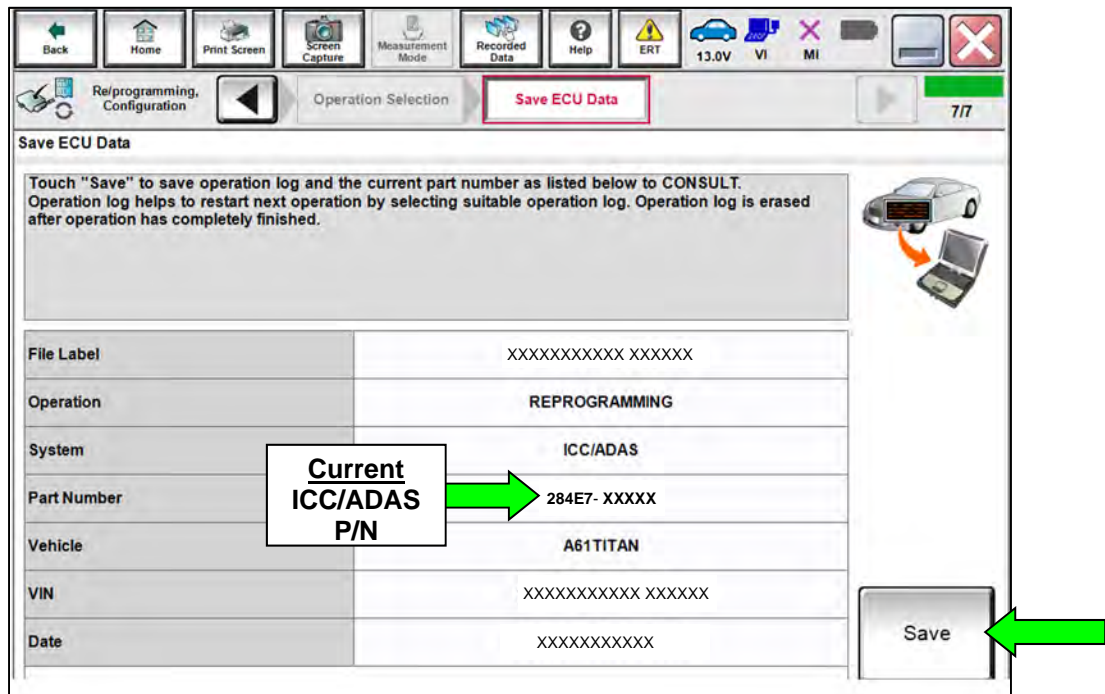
Back Home Print Screen Screen Capture Measurement Mode Recorded Data Help ERT 13.0V VI MI

Re/programming, Configuration Operation Selection Save ECU Data 7/7

Save ECU Data

Touch "Save" to save operation log and the current part number as listed below to CONSULT. Operation log helps to restart next operation by selecting suitable operation log. Operation log is erased after operation has completely finished.

| | |
|---|---|
| File Label | XXXXXXXXXXX XXXXXX |
| Operation | REPROGRAMMING |
| System | ICC/ADAS |
| Part Number | 284E7- XXXXX |
| Vehicle | A61TITAN |
| VIN | XXXXXXXXXXX XXXXXX |
| Date | XXXXXXXXXXX |

Current ICC/ADAS P/N

Save